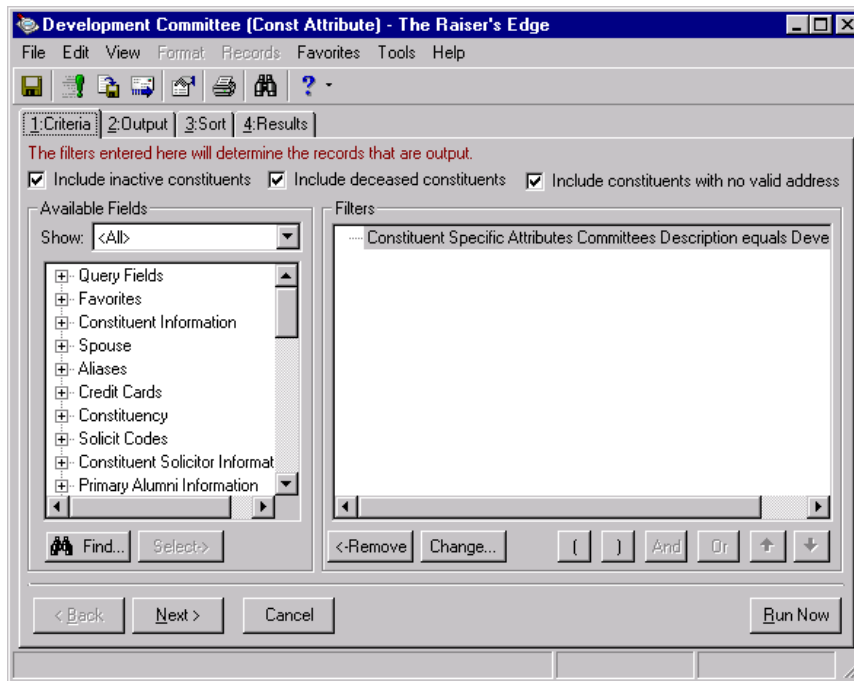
Development Committee (Const Attribute) - The Raiser's Edge

File Edit View Format Records Favorites Tools Help

1:Criteria 2:Output 3:Sort 4:Results

The filters entered here will determine the records that are output.

Include inactive constituents Include deceased constituents Include constituents with no valid address

Available Fields

Show: <All>

Query Fields
Favorites
Constituent Information
Spouse
Aliases
Credit Cards
Constituency
Solicit Codes
Constituent Solicitor Informat
Primary Alumni Information

Find... Select->

Filters

Constituent Specific Attributes Committees Description equals Deve

<-Remove Change... ( ) And Or

< Back Next > Cancel Run Now